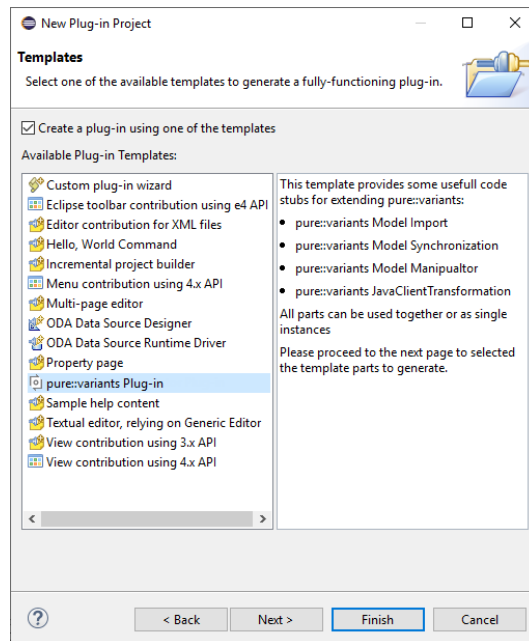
New Plug-in Project

Templates

Select one of the available templates to generate a fully-functioning plug-in.

Create a plug-in using one of the templates

Available Plug-in Templates:

Custom plug-in wizard
Eclipse toolbar contribution using e4 API
Editor contribution for XML files
Hello, World Command
Incremental project builder
Menu contribution using 4.x API
Multi-page editor
ODA Data Source Designer
ODA Data Source Runtime Driver
Property page
pure::variants Plug-in
Sample help content
Textual editor, relying on Generic Editor
View contribution using 3.x API
View contribution using 4.x API

This template provides some usefull code stubs for extending pure::variants:

- pure::variants Model Import
- pure::variants Model Synchronization
- pure::variants Model Manipualtor
- pure::variants JavaClientTransformation

All parts can be used together or as single instances

Please proceed to the next page to selected the template parts to generate.

?

< Back

Next >

Finish

Cancel